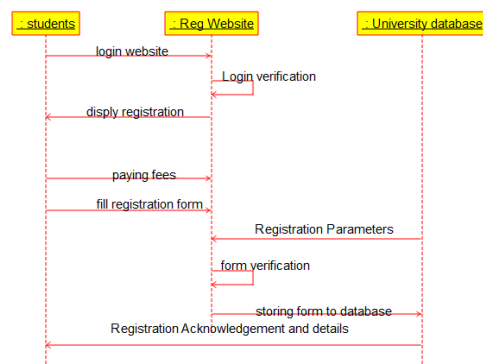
: students

: Reg Website

: University database

login website

Login verification

disply registration

paying fees

fill registration form

Registration Parameters

form verification

storing form to database

Registration Acknowledgement and details